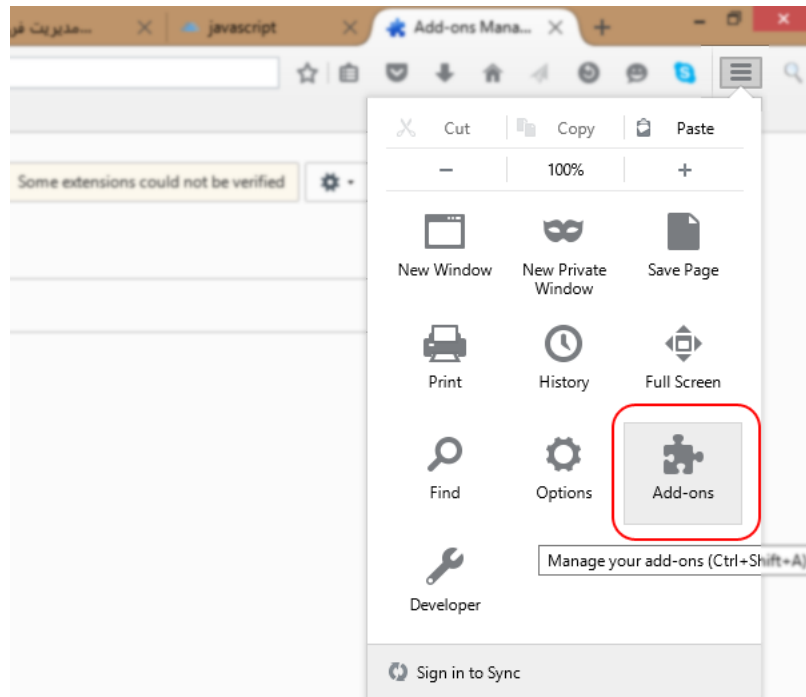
...مدیریت فو | javascript | Add-ons Mana...

Some extensions could not be verified

Cut | Copy | Paste

− | 100% | +

New Window
New Private Window
Save Page
Print
History
Full Screen
Find
Options
Add-ons
Developer

Manage your add-ons (Ctrl+Shift+A)

Sign in to Sync